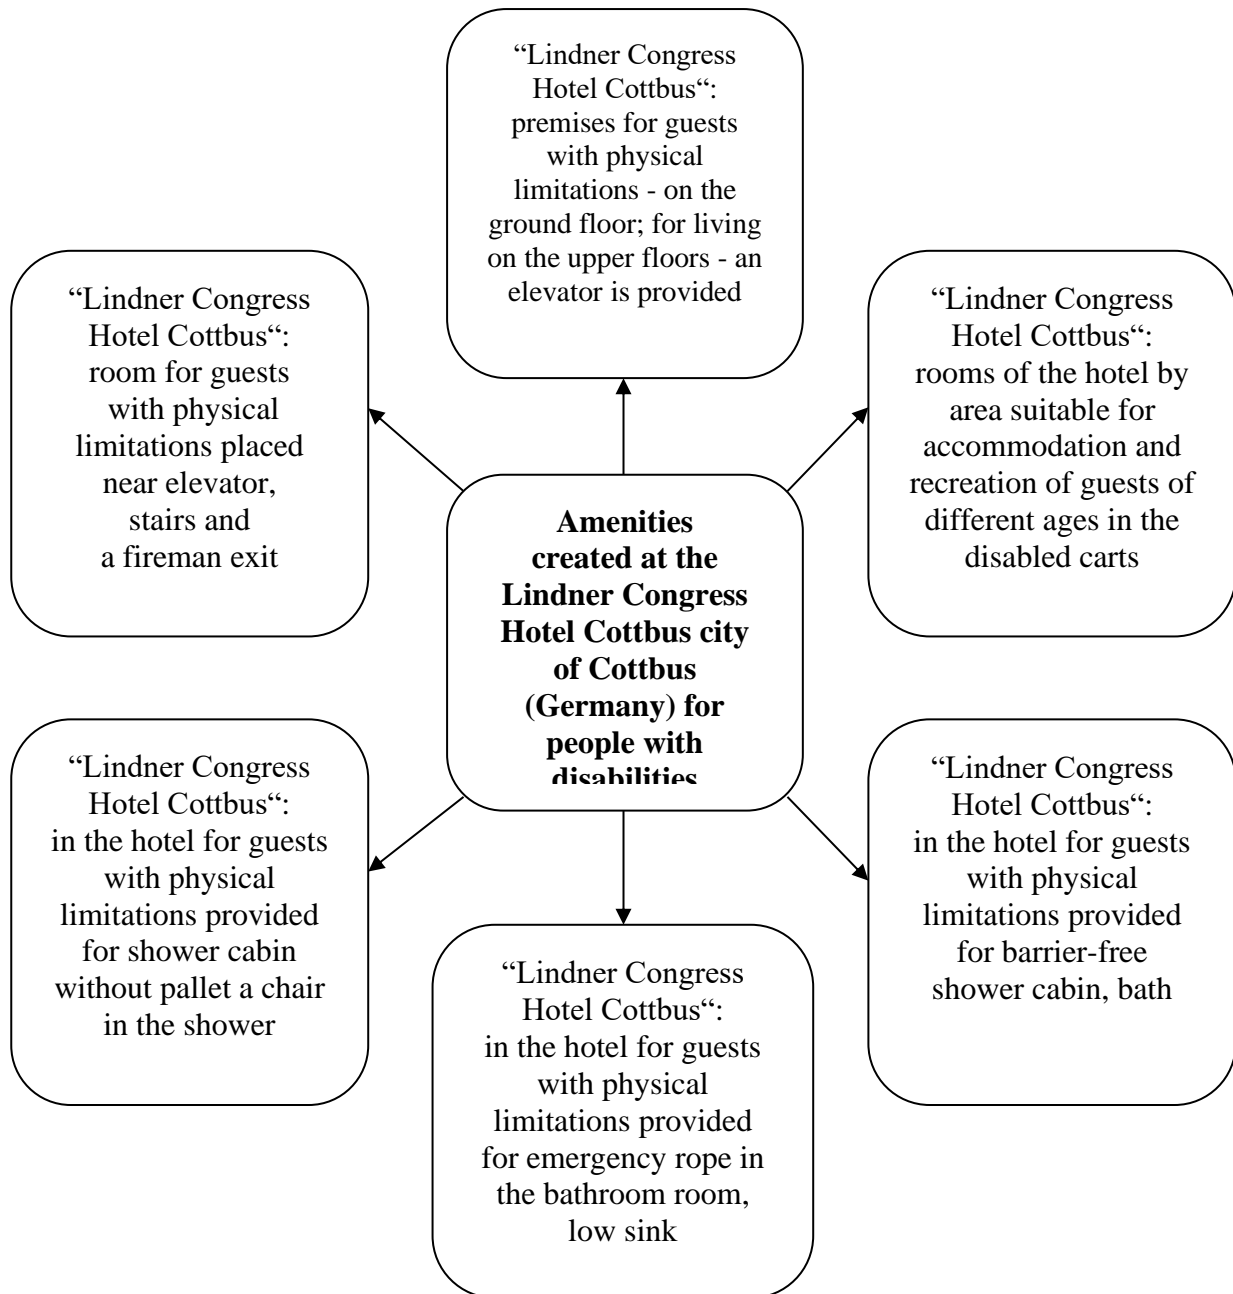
“Lindner Congress Hotel Cottbus“: premises for guests with physical limitations - on the ground floor; for living on the upper floors - an elevator is provided

“Lindner Congress Hotel Cottbus“: room for guests with physical limitations placed near elevator, stairs and a fireman exit

**Amenities created at the Lindner Congress Hotel Cottbus city of Cottbus (Germany) for people with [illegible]**

“Lindner Congress Hotel Cottbus“: rooms of the hotel by area suitable for accommodation and recreation of guests of different ages in the disabled carts

“Lindner Congress Hotel Cottbus“: in the hotel for guests with physical limitations provided for shower cabin without pallet a chair in the shower

“Lindner Congress Hotel Cottbus“: in the hotel for guests with physical limitations provided for barrier-free shower cabin, bath

“Lindner Congress Hotel Cottbus“: in the hotel for guests with physical limitations provided for emergency rope in the bathroom room, low sink